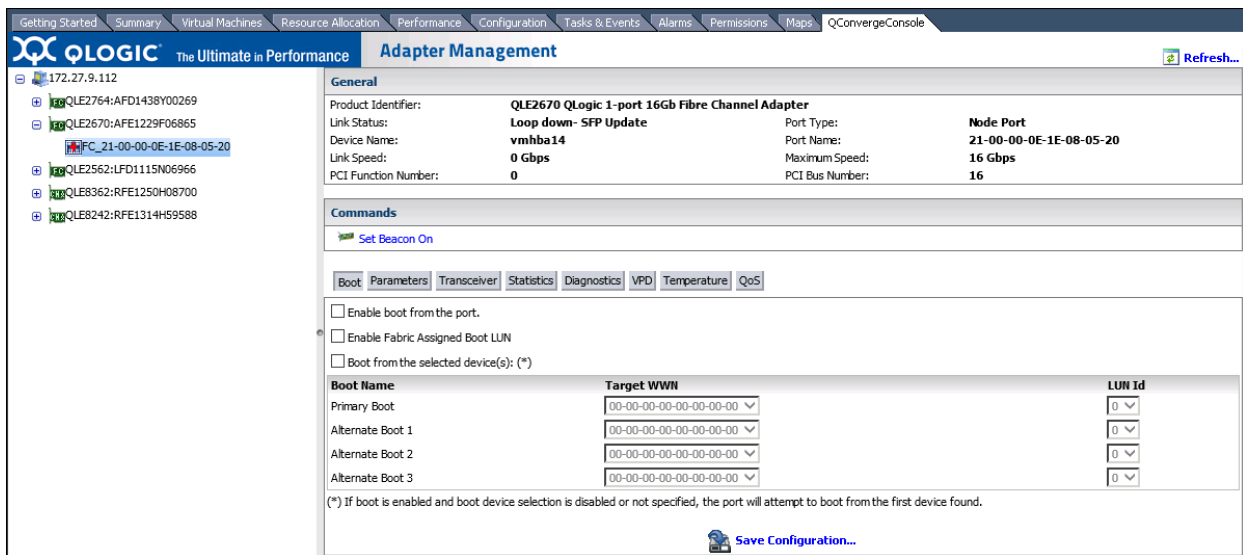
Getting Started | Summary | Virtual Machines | Resource Allocation | Performance | Configuration | Tasks & Events | Alarms | Permissions | Maps | QConvergeConsole

QLOGIC The Ultimate in Performance

Adapter Management

Refresh...

172.27.9.112
QLE2764:AFD1438Y00269
QLE2670:AFE1229F06865
FC_21-00-00-0E-1E-08-05-20
QLE2562:LFD1115N06966
QLE8362:RFE1250H08700
QLE8242:RFE1314H59588

General

| | | | |
|---|---|---|---|
| Product Identifier: | QLE2670 QLogic 1-port 16Gb Fibre Channel Adapter | | |
| Link Status: | Loop down- SFP Update | Port Type: | Node Port |
| Device Name: | vmhba14 | Port Name: | 21-00-00-0E-1E-08-05-20 |
| Link Speed: | 0 Gbps | Maximum Speed: | 16 Gbps |
| PCI Function Number: | 0 | PCI Bus Number: | 16 |

Commands

Set Beacon On

Boot | Parameters | Transceiver | Statistics | Diagnostics | VPD | Temperature | QoS

Enable boot from the port.

Enable Fabric Assigned Boot LUN

Boot from the selected device(s): (*)

| Boot Name | Target WWN | LUN Id |
|---|---|---|
| Primary Boot | 00-00-00-00-00-00-00-00 | 0 |
| Alternate Boot 1 | 00-00-00-00-00-00-00-00 | 0 |
| Alternate Boot 2 | 00-00-00-00-00-00-00-00 | 0 |
| Alternate Boot 3 | 00-00-00-00-00-00-00-00 | 0 |

(*) If boot is enabled and boot device selection is disabled or not specified, the port will attempt to boot from the first device found.

Save Configuration...